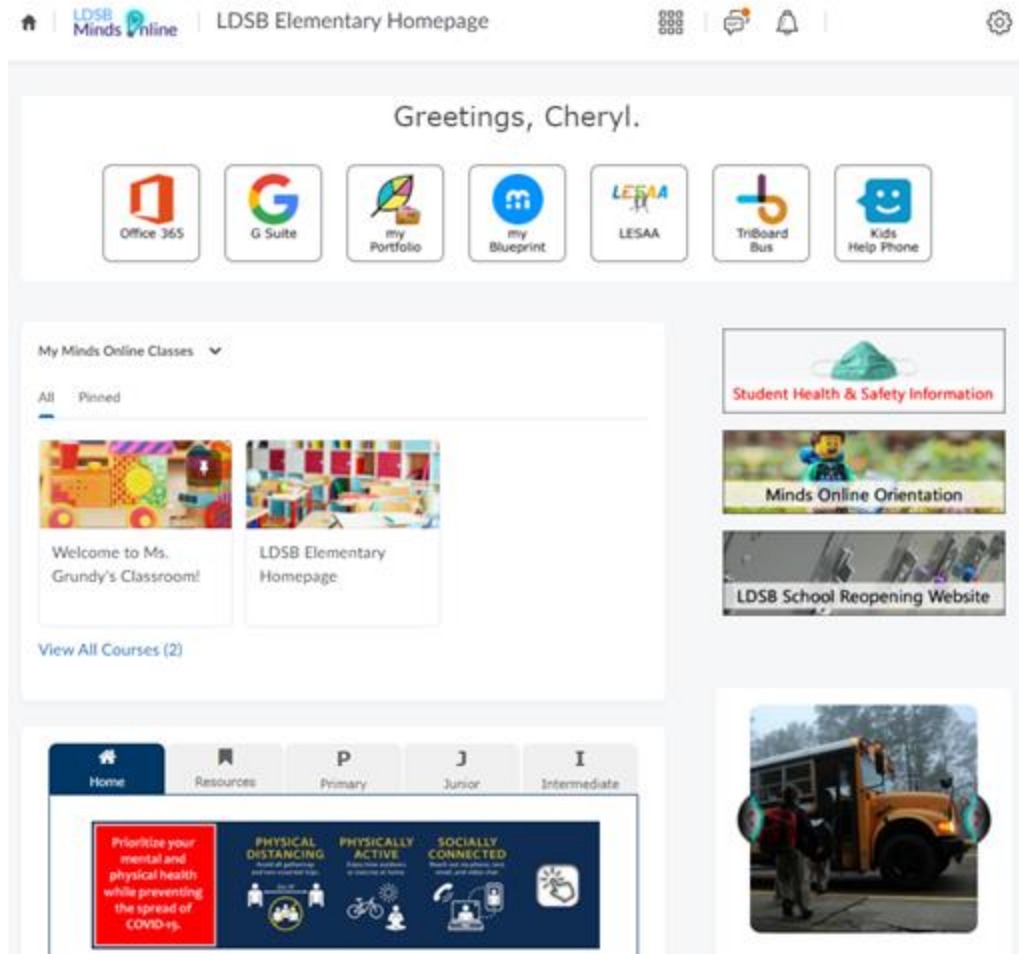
LDSB Minds Online | LDSB Elementary Homepage

Greetings, Cheryl.

Office 365
G Suite
my Portfolio
my Blueprint
LESAA
LESAA
TriBoard Bus
Kids Help Phone

My Minds Online Classes

All Pinned

Welcome to Ms. Grundy's Classroom!

LDSB Elementary Homepage

View All Courses (2)

Student Health & Safety Information

Minds Online Orientation

LDSB School Reopening Website

Home
Resources
P Primary
J Junior
I Intermediate

Prioritize your mental and physical health while preventing the spread of COVID-19.

PHYSICAL DISTANCING
PHYSICALLY ACTIVE
SOCIALLY CONNECTED